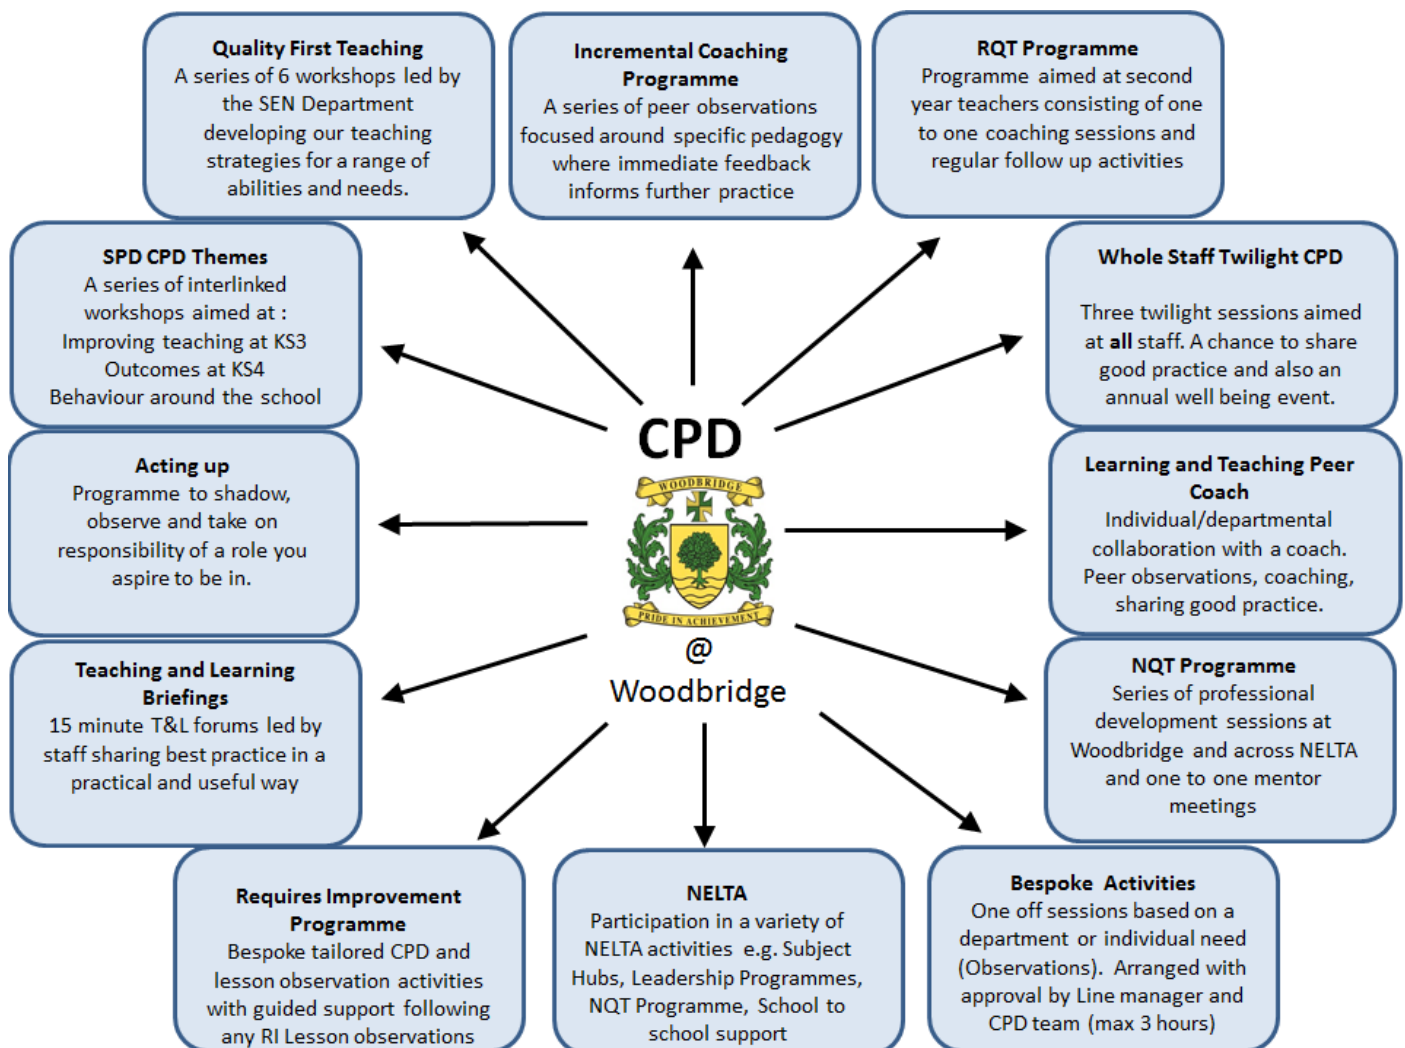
Quality First Teaching
A series of 6 workshops led by the SEN Department developing our teaching strategies for a range of abilities and needs.

Incremental Coaching Programme
A series of peer observations focused around specific pedagogy where immediate feedback informs further practice

RQT Programme
Programme aimed at second year teachers consisting of one to one coaching sessions and regular follow up activities

SPD CPD Themes
A series of interlinked workshops aimed at :
Improving teaching at KS3
Outcomes at KS4
Behaviour around the school

Whole Staff Twilight CPD

Three twilight sessions aimed at **all** staff. A chance to share good practice and also an annual well being event.

CPD

WOODBRIDGE

PRIDE IN ACHIEVEMENT

@

Woodbridge

Acting up
Programme to shadow, observe and take on responsibility of a role you aspire to be in.

Learning and Teaching Peer Coach
Individual/departmental collaboration with a coach. Peer observations, coaching, sharing good practice.

Teaching and Learning Briefings
15 minute T&L forums led by staff sharing best practice in a practical and useful way

NQT Programme
Series of professional development sessions at Woodbridge and across NELTA and one to one mentor meetings

Requires Improvement Programme
Bespoke tailored CPD and lesson observation activities with guided support following any RI Lesson observations

NELTA
Participation in a variety of NELTA activities e.g. Subject Hubs, Leadership Programmes, NQT Programme, School to school support

Bespoke Activities
One off sessions based on a department or individual need (Observations). Arranged with approval by Line manager and CPD team (max 3 hours)